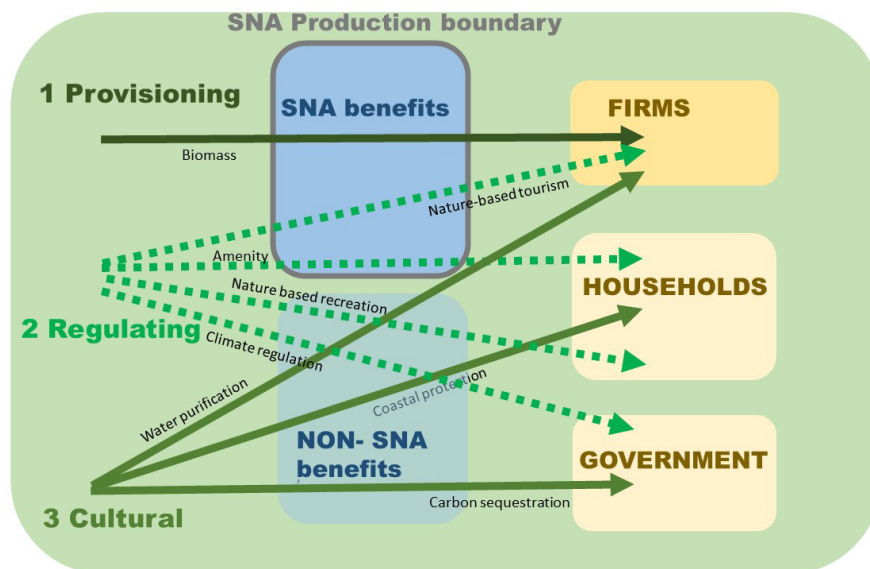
SNA Production boundary

1 Provisioning

SNA benefits

FIRMS

Biomass

Nature-based tourism

Amenity

HOUSEHOLDS

Nature based recreation

2 Regulating

Climate regulation

Water purification

Coastal protection

NON- SNA benefits

GOVERNMENT

Carbon sequestration

3 Cultural